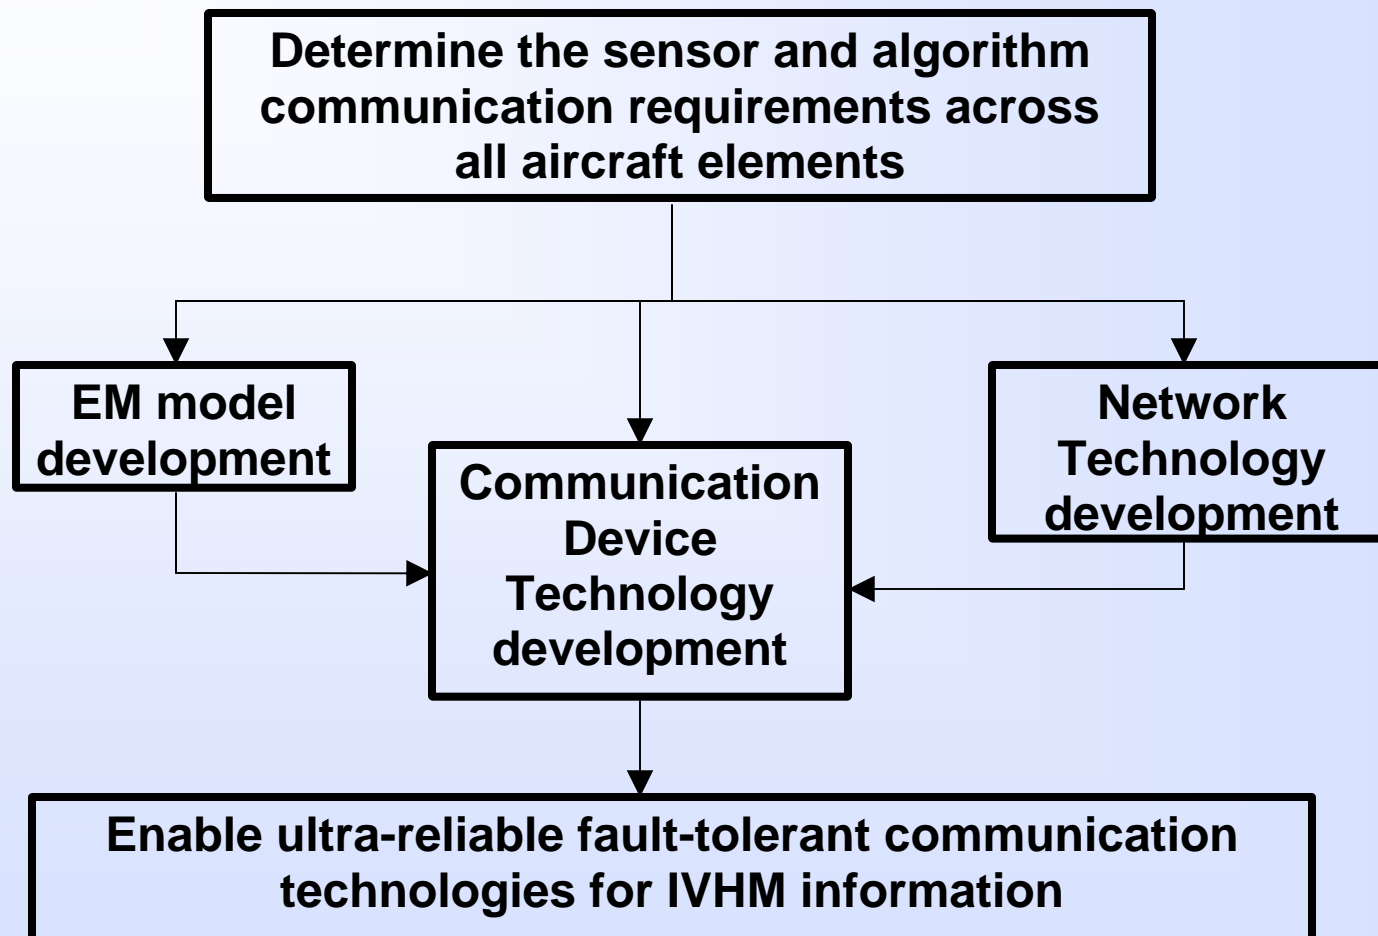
Determine the sensor and algorithm communication requirements across all aircraft elements

EM model development

Communication Device Technology development

Network Technology development

Enable ultra-reliable fault-tolerant communication technologies for IVHM information